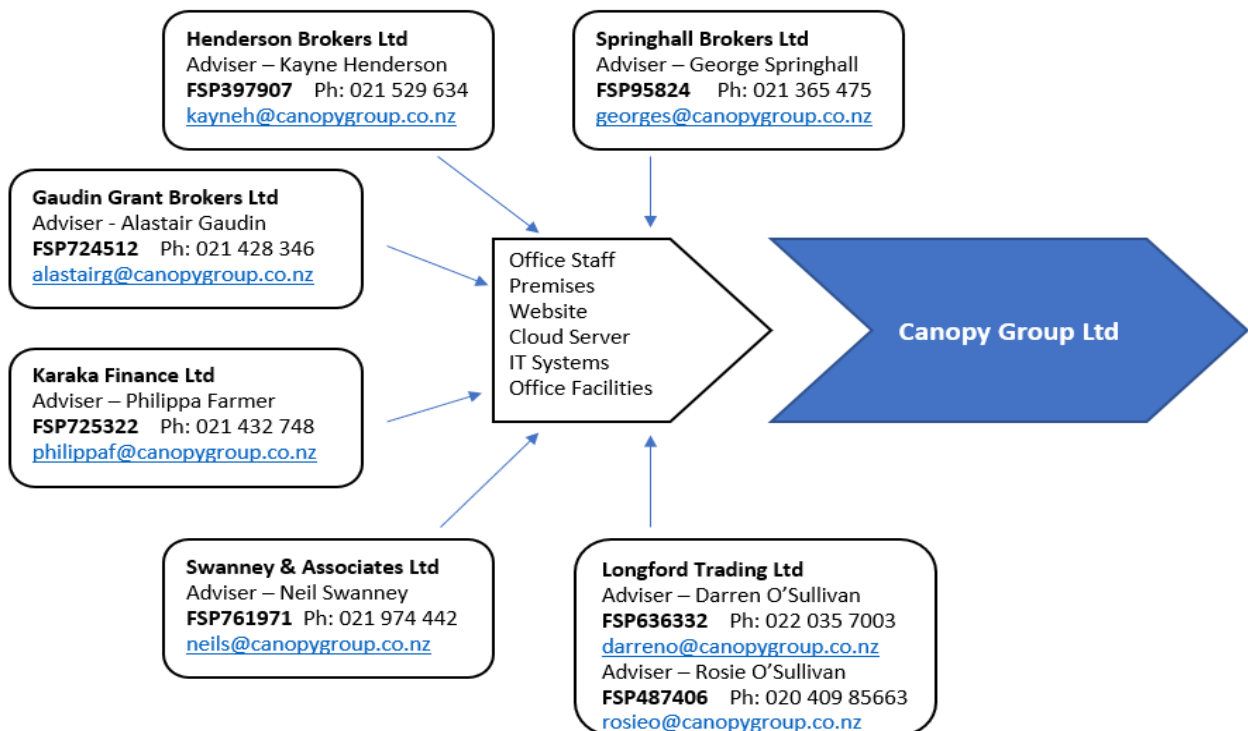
**Henderson Brokers Ltd**
Adviser – Kayne Henderson
**FSP397907** Ph: 021 529 634
kayneh@canopygroup.co.nz

**Springhall Brokers Ltd**
Adviser – George Springhall
**FSP95824** Ph: 021 365 475
georges@canopygroup.co.nz

**Gaudin Grant Brokers Ltd**
Adviser - Alastair Gaudin
**FSP724512** Ph: 021 428 346
alastairg@canopygroup.co.nz

Office Staff
Premises
Website
Cloud Server
IT Systems
Office Facilities

Canopy Group Ltd

**Karaka Finance Ltd**
Adviser – Philippa Farmer
**FSP725322** Ph: 021 432 748
philippaf@canopygroup.co.nz

**Swanney & Associates Ltd**
Adviser – Neil Swanney
**FSP761971** Ph: 021 974 442
neils@canopygroup.co.nz

**Longford Trading Ltd**
Adviser – Darren O'Sullivan
**FSP636332** Ph: 022 035 7003
darreno@canopygroup.co.nz
Adviser – Rosie O'Sullivan
**FSP487406** Ph: 020 409 85663
rosieo@canopygroup.co.nz